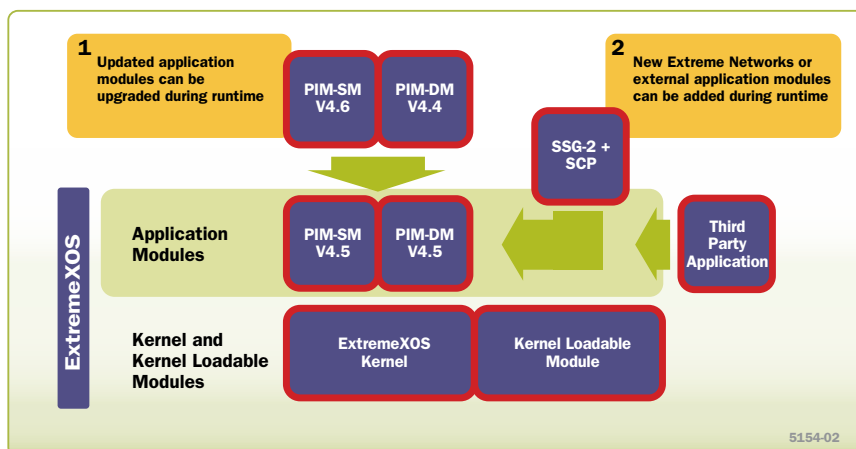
1
Updated application modules can be upgraded during runtime

PIM-SM V4.6

PIM-DM V4.4

2
New Extreme Networks or external application modules can be added during runtime

SSG-2 + SCP

ExtremeXOS

Application Modules

PIM-SM V4.5

PIM-DM V4.5

Third Party Application

Kernel and Kernel Loadable Modules

ExtremeXOS Kernel

Kernel Loadable Module

5154-02